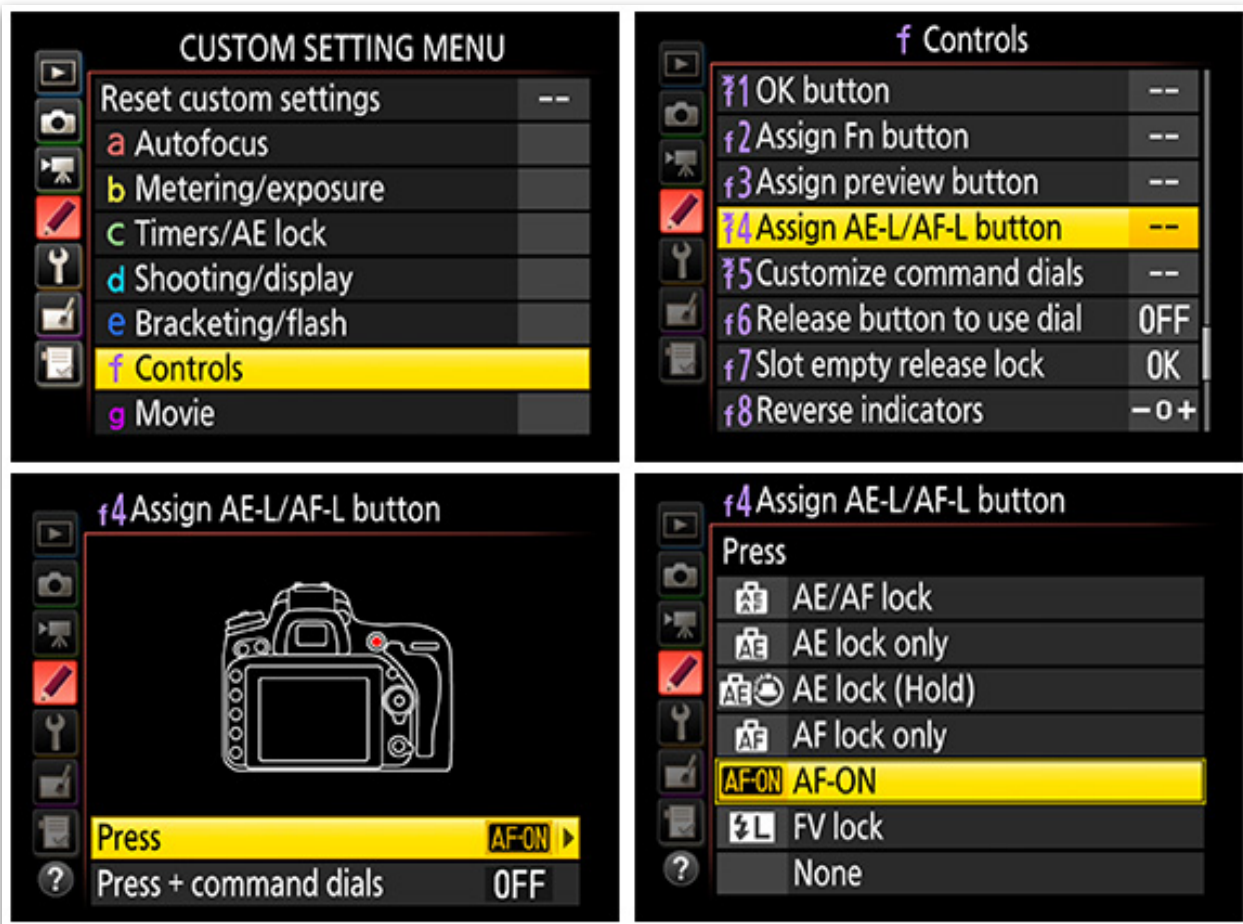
CUSTOM SETTING MENU

Reset custom settings --
a Autofocus
b Metering/exposure
c Timers/AE lock
d Shooting/display
e Bracketing/flash
f Controls
g Movie

f Controls

f1 OK button --
f2 Assign Fn button --
f3 Assign preview button --
f4 Assign AE-L/AF-L button --
f5 Customize command dials --
f6 Release button to use dial OFF
f7 Slot empty release lock OK
f8 Reverse indicators –0+

f4 Assign AE-L/AF-L button

Press AF-ON
Press + command dials OFF

?

f4 Assign AE-L/AF-L button

Press
AE/AF lock
AE lock only
AE lock (Hold)
AF lock only
AF-ON AF-ON
FV lock
None

?